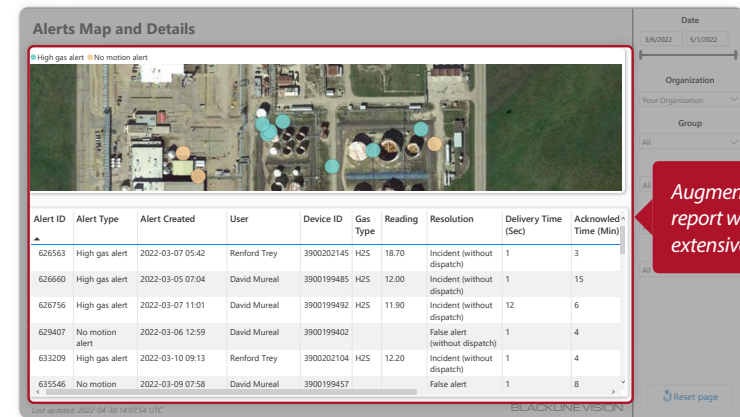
Alerts Map and Details

High gas alert   No motion alert

| Alert ID | Alert Type | Alert Created | User | Device ID | Gas Type | Reading | Resolution | Delivery Time (Sec) | Acknowled Time (Min) |
|---|---|---|---|---|---|---|---|---|---|
| 626563 | High gas alert | 2022-03-07 05:42 | Renford Trey | 3900202145 | H2S | 18.70 | Incident (without dispatch) | 1 | 3 |
| 626660 | High gas alert | 2022-03-05 07:04 | David Mureal | 3900199485 | H2S | 12.00 | Incident (without dispatch) | 1 | 15 |
| 626756 | High gas alert | 2022-03-07 11:01 | David Mureal | 3900199492 | H2S | 11.90 | Incident (without dispatch) | 12 | 6 |
| 629407 | No motion alert | 2022-03-06 12:59 | David Mureal | 3900199402 | | | False alert (without dispatch) | 1 | 4 |
| 633209 | High gas alert | 2022-03-10 09:13 | Renford Trey | 3900202104 | H2S | 12.20 | Incident (without dispatch) | 1 | 4 |
| 635546 | No motion | 2022-03-09 07:58 | David Mureal | 3900199457 | | | False alert | 1 | 8 |

Last updated: 2022-04-30 14:07:54 UTC

BLACKLINE VISION

Date
3/6/2022   5/1/2022

Organization
Your Organization

Group
All

All

All

Augmen
report w
extensiv

Reset page